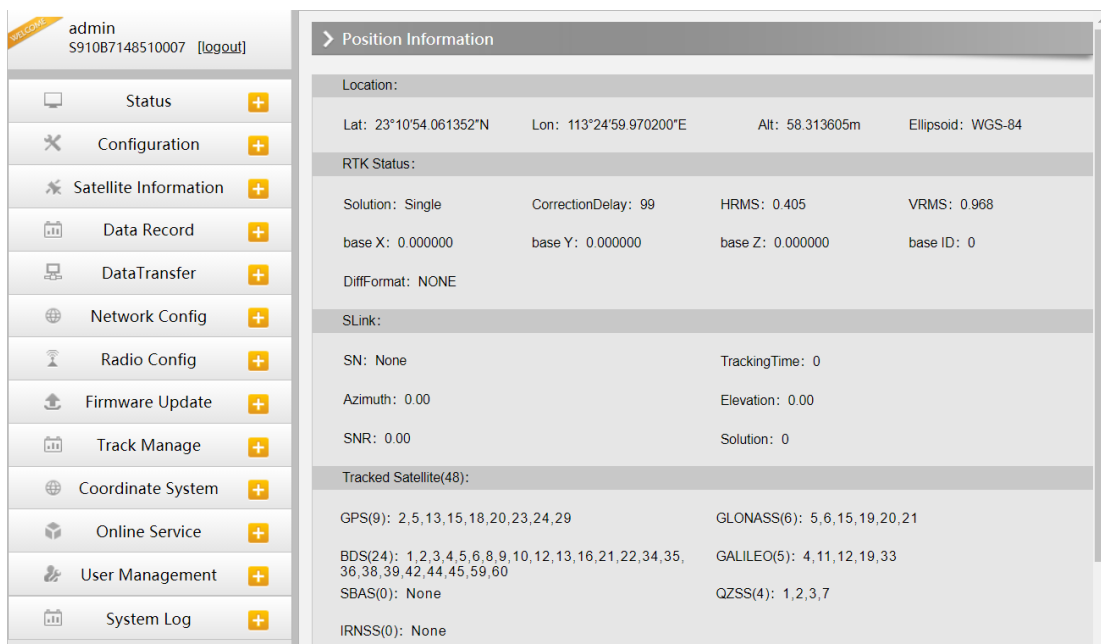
WELCOME
admin
S910B7148510007 [logout]

Status +
Configuration +
Satellite Information +
Data Record +
DataTransfer +
Network Config +
Radio Config +
Firmware Update +
Track Manage +
Coordinate System +
Online Service +
User Management +
System Log +

> Position Information

Location:

Lat: 23°10'54.061352"N Lon: 113°24'59.970200"E Alt: 58.313605m Ellipsoid: WGS-84

RTK Status:

Solution: Single CorrectionDelay: 99 HRMS: 0.405 VRMS: 0.968

base X: 0.000000 base Y: 0.000000 base Z: 0.000000 base ID: 0

DiffFormat: NONE

SLink:

SN: None TrackingTime: 0

Azimuth: 0.00 Elevation: 0.00

SNR: 0.00 Solution: 0

Tracked Satellite(48):

GPS(9): 2,5,13,15,18,20,23,24,29 GLONASS(6): 5,6,15,19,20,21

BDS(24): 1,2,3,4,5,6,8,9,10,12,13,16,21,22,34,35,36,38,39,42,44,45,59,60 GALILEO(5): 4,11,12,19,33

SBAS(0): None QZSS(4): 1,2,3,7

IRNSS(0): None